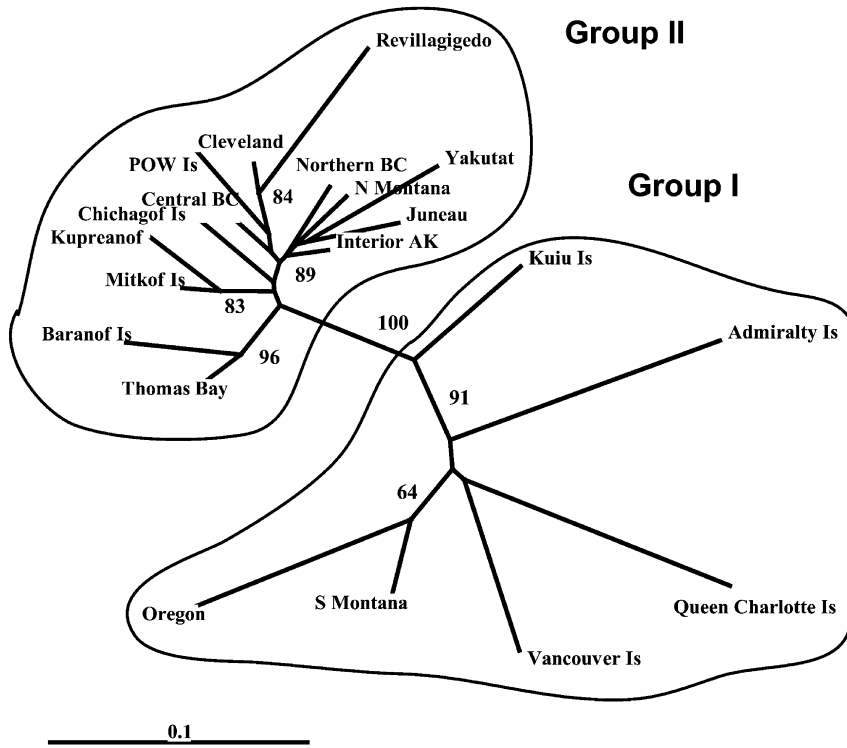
Group II

Group I

Revillagigedo

Cleveland

POW Is

Northern BC

Yakutat

N Montana

Central BC

84

Chichagof Is

Juneau

Kupreanof

Interior AK

89

Kuiu Is

Mitkof Is

83

100

Admiralty Is

Baranof Is

96

Thomas Bay

91

64

Oregon

S Montana

Queen Charlotte Is

Vancouver Is

0.1